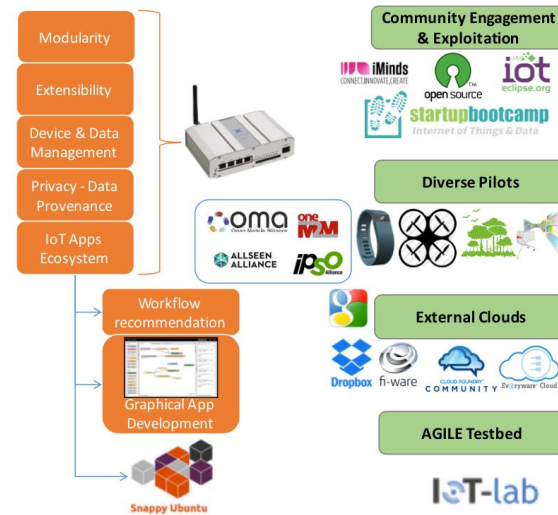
Modularity

Extensibility

Device & Data Management

Privacy - Data Provenance

IoT Apps Ecosystem

Workflow recommendation

Graphical App Development

Snappy Ubuntu

oma Open Mobile Alliance

one M2M

ALLSEEN ALLIANCE

IPSO Alliance

Community Engagement & Exploitation

iMinds CONNECT.INNOVATE.CREATE

open source

iot eclipse.org

startupbootcamp Internet of Things & Data

Diverse Pilots

External Clouds

Dropbox

fi-ware

CLOUD FOUNDRY COMMUNITY

Everyware Cloud

AGILE Testbed

IoT-lab